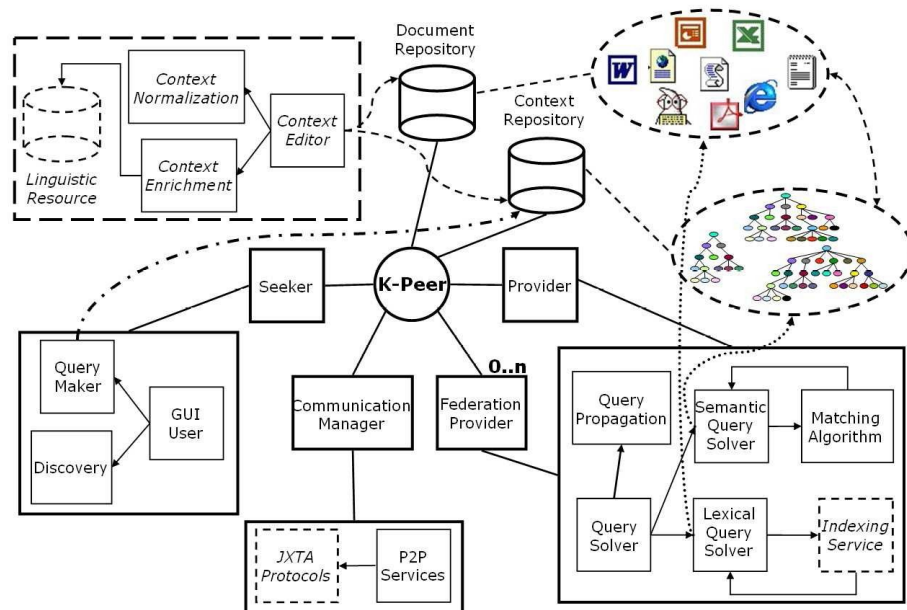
Document Repository

Context Normalization

Context Editor

Context Enrichment

Linguistic Resource

Context Repository

Seeker

K-Peer

Provider

Query Maker

GUI User

Discovery

Communication Manager

0..n

Federation Provider

Query Propagation

Semantic Query Solver

Matching Algorithm

Query Solver

Lexical Query Solver

Indexing Service

JXTA Protocols

P2P Services